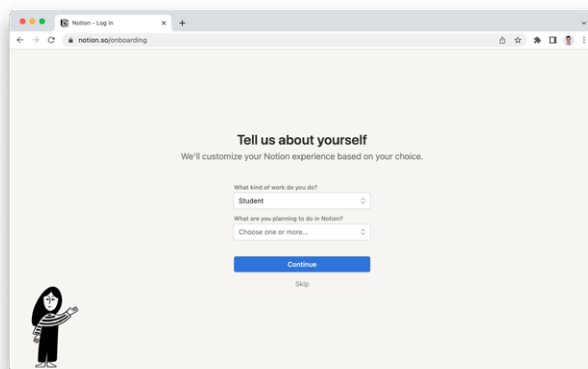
Notion - Log in
notion.so/onboarding

Tell us about yourself
We'll customize your Notion experience based on your choice.

What kind of work do you do?
Student

What are you planning to do in Notion?
Choose one or more...

Continue

Skip